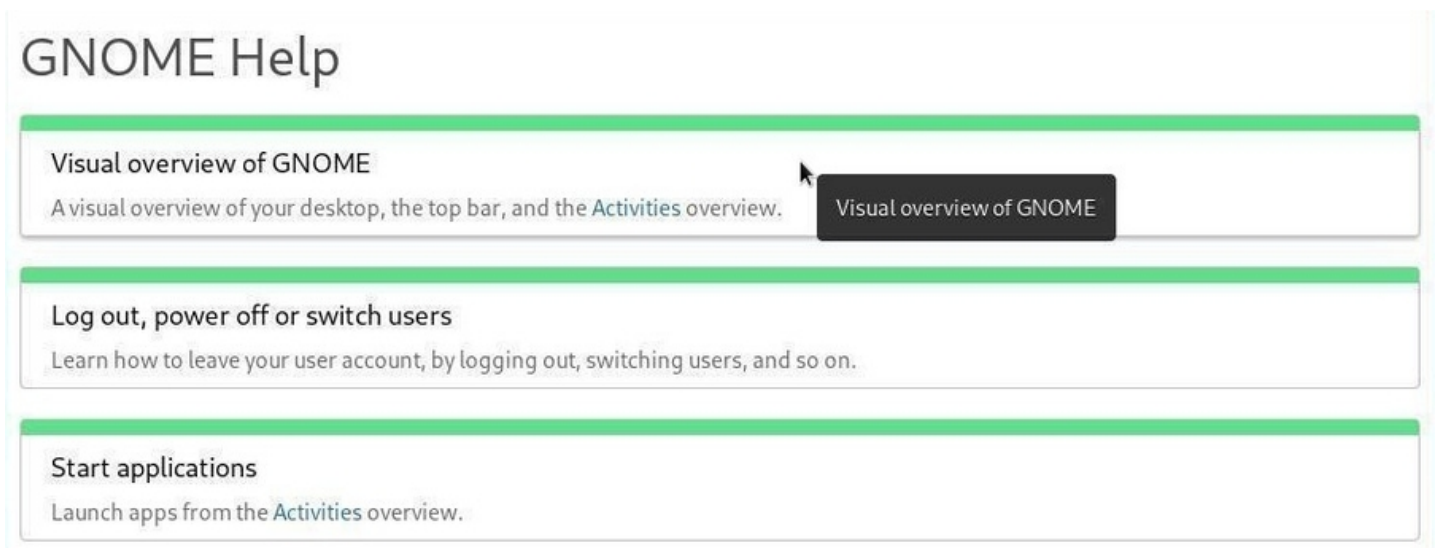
GNOME Help

Visual overview of GNOME

A visual overview of your desktop, the top bar, and the Activities overview.

Visual overview of GNOME

Log out, power off or switch users

Learn how to leave your user account, by logging out, switching users, and so on.

Start applications

Launch apps from the Activities overview.